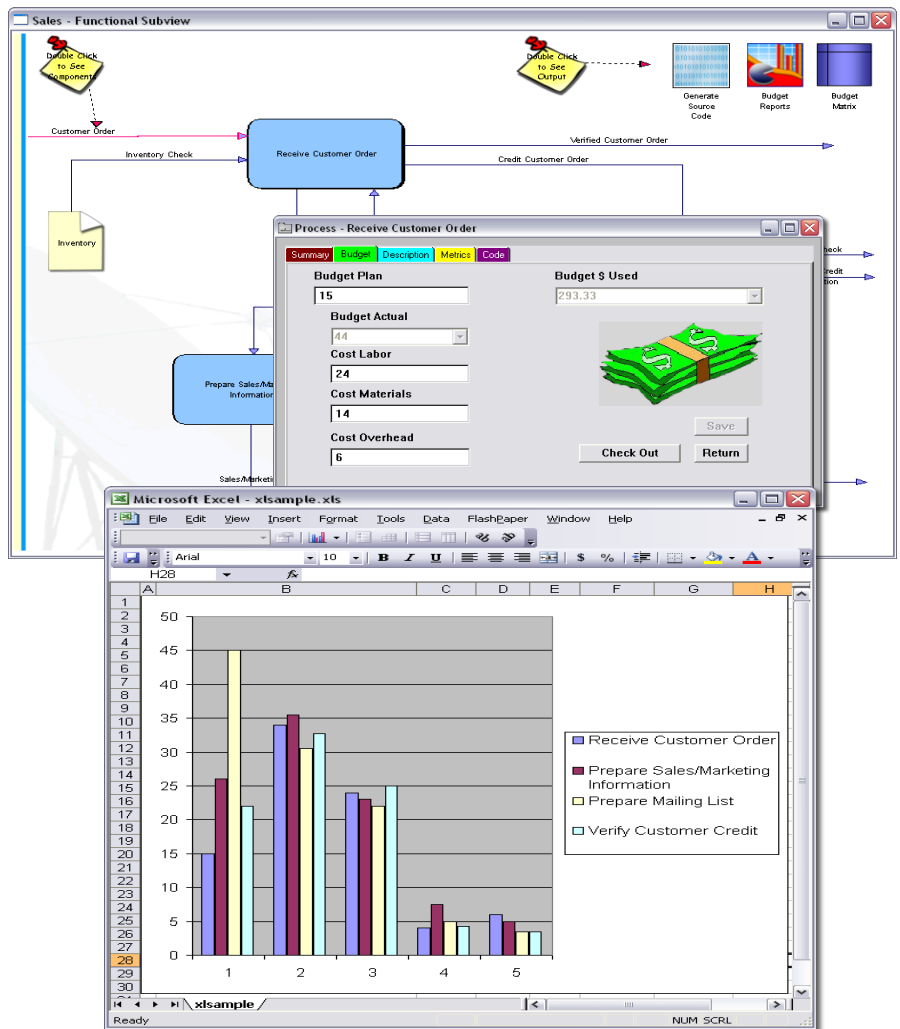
Sales - Functional Subview

Double Click to See Components

Double Click to See Output

Generate Source Code

Budget Reports

Budget Matrix

Customer Order

Inventory Check

Receive Customer Order

Verified Customer Order

Credit Customer Order

Inventory

Prepare Sales/Marketing Information

Sales/Marketi

Process - Receive Customer Order

Summary | Budget | Description | Metrics | Code

Budget Plan
15

Budget $ Used
293.33

Budget Actual
44

Cost Labor
24

Cost Materials
14

Cost Overhead
6

Save

Check Out

Return

Microsoft Excel - xlsample.xls

File Edit View Insert Format Tools Data FlashPaper Window Help

Arial 10 B I U $ %

H28

| | A | B | C | D | E | F | G | H |
|---|---|---|---|---|---|---|---|---|

1 2 3 4 5 6 7 8 9 10 11 12 13 14 15 16 17 18 19 20 21 22 23 24 25 26 27 28 29 30

50
45
40
35
30
25
20
15
10
5
0

1 2 3 4 5

Receive Customer Order
Prepare Sales/Marketing Information
Prepare Mailing List
Verify Customer Credit

xlsample

Ready

NUM SCRL